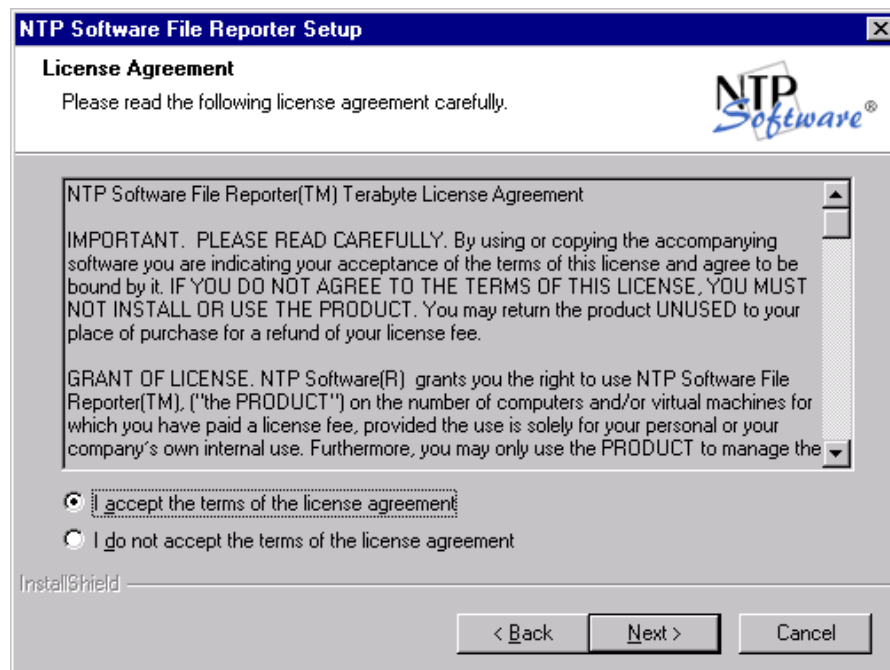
NTP Software File Reporter Setup

License Agreement

Please read the following license agreement carefully.

NTP Software®

NTP Software File Reporter(TM) Terabyte License Agreement

IMPORTANT. PLEASE READ CAREFULLY. By using or copying the accompanying software you are indicating your acceptance of the terms of this license and agree to be bound by it. IF YOU DO NOT AGREE TO THE TERMS OF THIS LICENSE, YOU MUST NOT INSTALL OR USE THE PRODUCT. You may return the product UNUSED to your place of purchase for a refund of your license fee.

GRANT OF LICENSE. NTP Software(R) grants you the right to use NTP Software File Reporter(TM), ("the PRODUCT") on the number of computers and/or virtual machines for which you have paid a license fee, provided the use is solely for your personal or your company's own internal use. Furthermore, you may only use the PRODUCT to manage the

I accept the terms of the license agreement

I do not accept the terms of the license agreement

InstallShield

< Back

Next >

Cancel